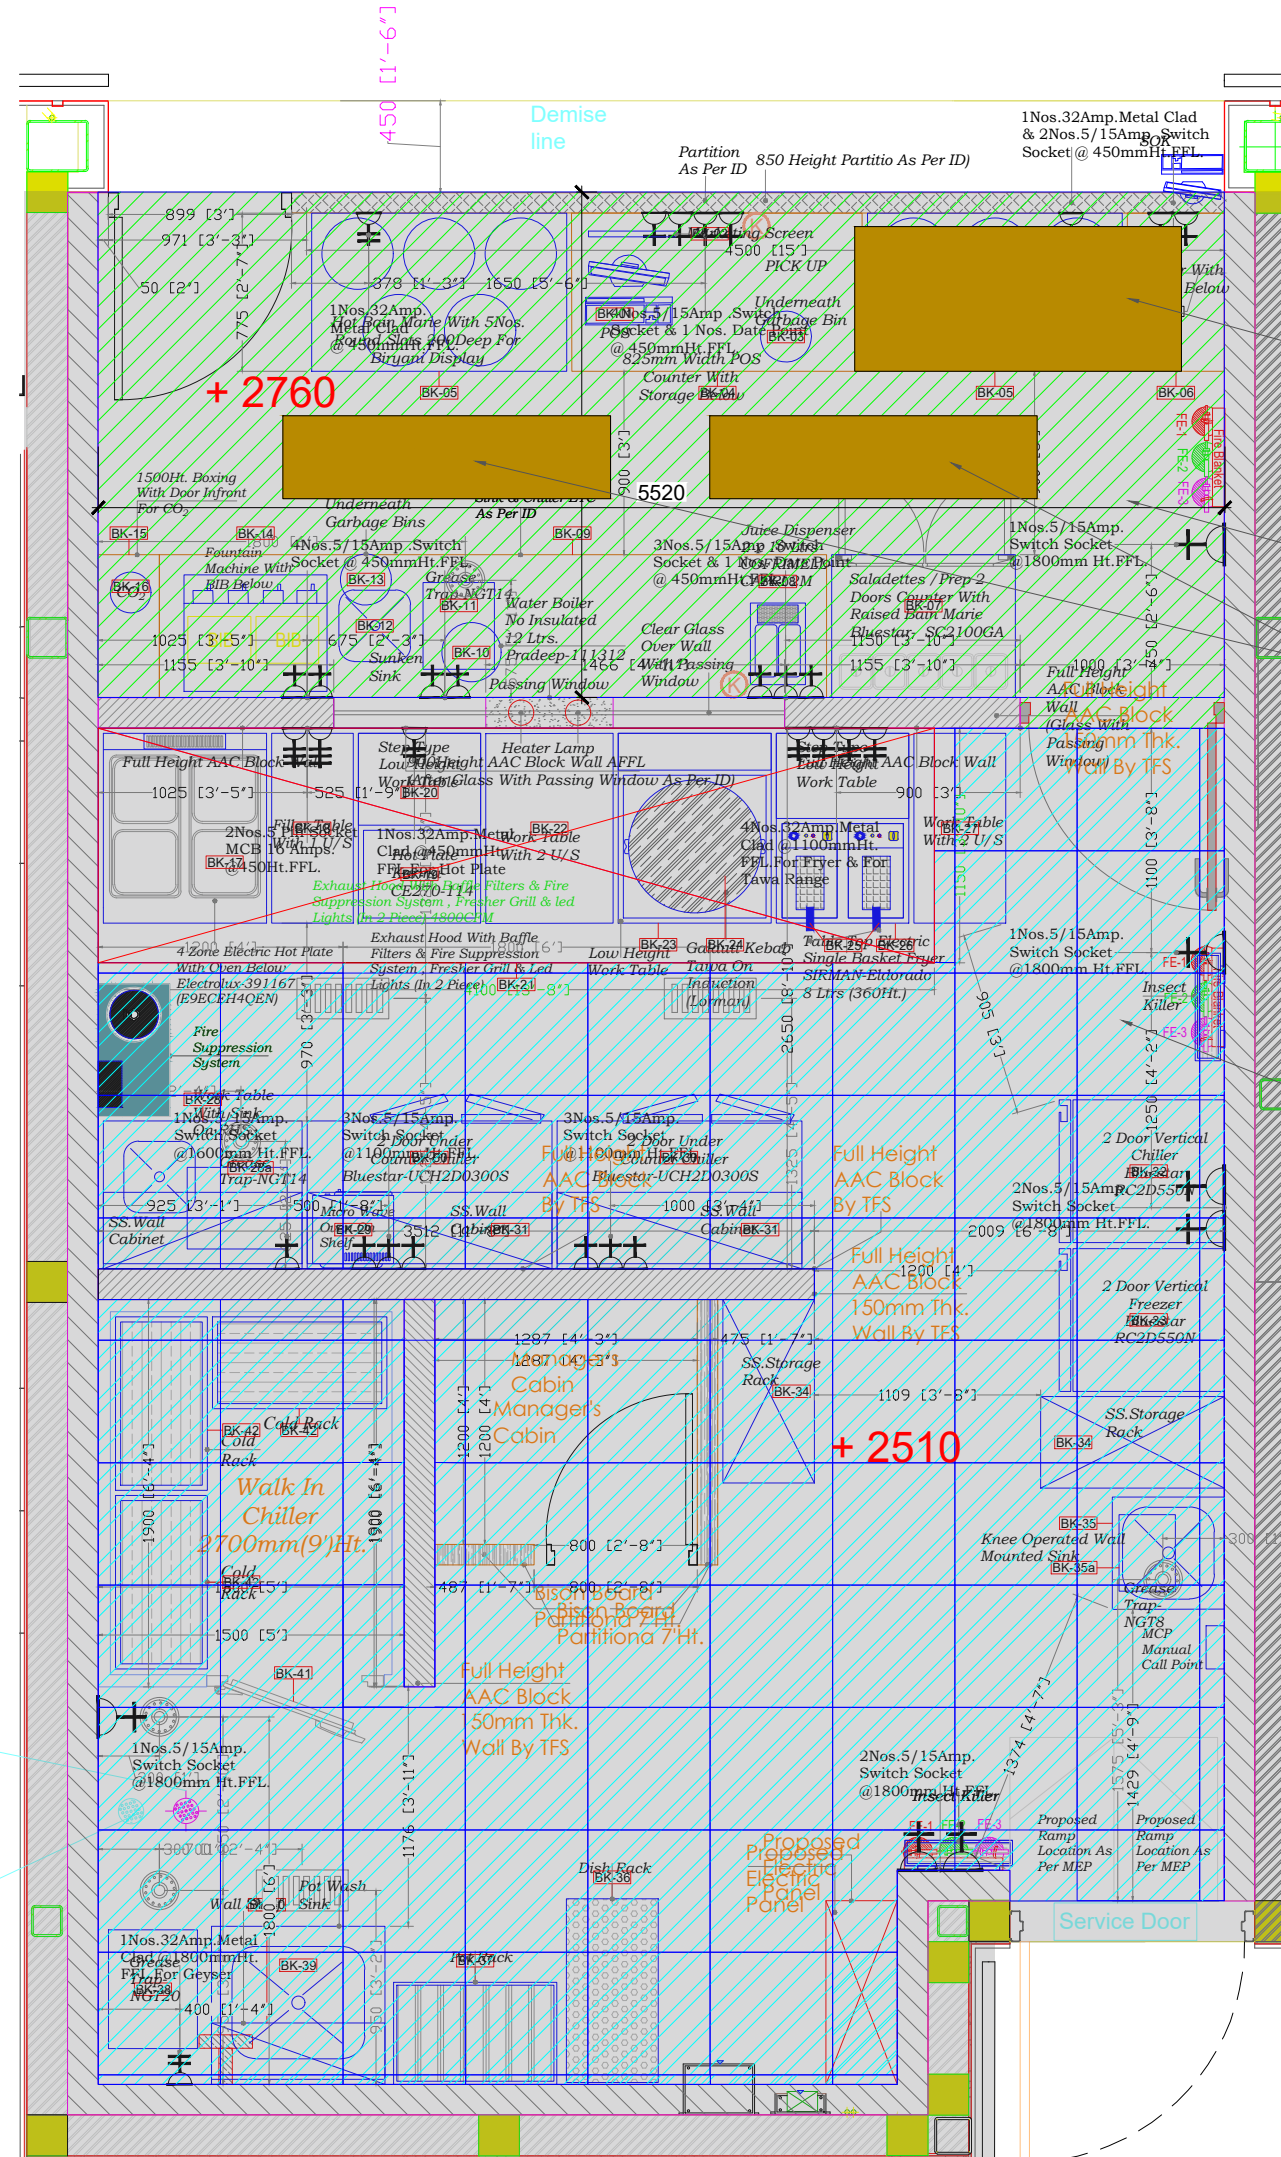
450 [1'-6"]

Demise line

Partition As Per ID

850 Height Partitio As Per ID)

1Nos.32Amp.Metal Clad & 2Nos.5/15Amp Switch Socket @ 450mmHt.FFL.

899 [3']
971 [3'-3"]
50 [2']
775 [2'-7"]
378 [1'-3"]
1650 [5'-6"]

1Nos.32Amp. Metal Clad @ 450mmHt.FFL.
Hot Bain Marie With 5Nos. Round Slots 200Deep For Biryani Display

Sneeze Guard Screen
4500 [15']
PICK UP

BK-04
Nos.5/15Amp .Switch Socket & 1 Nos. Data Point @ 450mmHt.FFL.
Underneath Garbage Bin
BK-03
825mm Width POS Counter With Storage Below

With Below

+ 2760

BK-05
BK-05
BK-06

900 [3']
5520

1500Ht. Boxing With Door Infront For $CO_2$

Underneath Garbage Bins
As Per ID

BK-15
BK-14
BK-09

Fountain Machine With BIB Below

4Nos.5/15Amp .Switch Socket @ 450mmHt.FFL.

Juice Dispenser
3Nos.5/15Amp .Switch Socket & 1 Nos. Data Point @ 450mmHt.FFL.
BK-08

1Nos.5/15Amp. Switch Socket @1800mm Ht.FFL.

BK-16
$CO_2$
BK-13
Grease Trap-NGT14
BK-11
Water Boiler No Insulated 12 Ltrs. Pradeep-111312

Saladettes / Prep 2 Doors Counter With Raised Bain Marie
BK-07
Bluestar- SC2100GA

BK-12
Sunken Sink
BK-10

Clear Glass Over Wall
With Passing Window

1025 [3'-5"]
675 [2'-3"]
1466
1155 [3'-10"]
1150 [3'-10"]
1155 [3'-10"]

Passing Window

Full Height AAC Block Wall (Glass With Passing Window)
1000 [3'-4"]
Full Height AAC Block 150mm Thk. Wall By TFS

Step Type Low Height Work Table
Heater Lamp
Full Height AAC Block Wall AFFL (After Glass With Passing Window As Per ID)

Full Height AAC Block Wall
Work Table

1025 [3'-5"]
525 [1'-9"]
BK-20
900 [3']

Filler Table With 1 U/S
2Nos.5 Pin Socket MCB 16 Amps. @450Ht.FFL.
BK-17

1Nos.32Amp.Metal Clad @450mmHt.FFL.
BK-22
Work Table With 2 U/S
Hot Plate
BK-19
Electric Hot Plate
CE-270IT1

4Nos.32Amp.Metal Clad @1100mmHt. FFL.For Fryer & For Tawa Range

Work Table With 2 U/S
BK-27

Exhaust Hood With Baffle Filters & Fire Suppression System , Fresher Grill & led Lights (In 2 Piece) 4800CFM

1100 [3'-8"]

4 Zone Electric Hot Plate With Open Below Electrolux-391167 (E9ECEH4QEN)

Exhaust Hood With Baffle Filters & Fire Suppression System , Fresher Grill & Led Lights (In 2 Piece)
1800 [6']
4100 [13'-8"]
BK-21
BK-23
Low Height Work Table
BK-24
Gas Tandoor Kebab Tawa On Induction (Lorman)
BK-25
BK-26
Electric Single Basket Fryer SIRMAN-Eldorado 8 Ltrs (360Ht.)

1Nos.5/15Amp. Switch Socket @1800mm Ht.FFL.
FE-1
Insect Killer
FE-2
FE-3

Fire Suppression System
970 [3'-3"]
2650 [8'-10"]
905 [3']
1250 [4'-2"]

BK-28
Work Table With Sink
1Nos.5/15Amp. Switch Socket @1600mm Ht.FFL.
BK-29a
Trap-NGT14

3Nos.5/15Amp. Switch Socket @1100mmHt.FFL.
2 Door Under Counter Chiller
Bluestar-UCH2D0300S

3Nos.5/15Amp. Switch Socket @1100mmHt.FFL.
2 Door Under Counter Chiller
Bluestar-UCH2D0300S

Full Height AAC Block By TFS
Full Height AAC Block By TFS

2 Door Vertical Chiller
Bluestar
BK-32
RC2D550N
2Nos.5/15Amp. Switch Socket @1800mm Ht.FFL.

925 [3'-1"]
500
SS.Wall Cabinet
Micro Wave Oven
Shelf
BK-29
3512
SS.Wall Cabinet
BK-31
1000 [3'-4"]
SS.Wall Cabinet
BK-31
2009 [6'-8"]

Full Height AAC Block 150mm Thk. Wall By TFS
1200 [4']

2 Door Vertical Freezer
Bluestar
BK-33
RC2D550N

1287 [4'-3"]
1287 [4'-3"]
475 [1'-7"]
Cabin
Manager's Cabin
SS.Storage Rack
BK-34
1109 [3'-8"]
1200 [4']
1200 [4']

BK-42
Cold Rack
BK-42
Cold Rack

SS.Storage Rack
BK-34

+ 2510

Walk In Chiller 2700mm(9')Ht.
1900 [6'-4"]
1900 [6'-4"]

Cold Rack
BK-42
1500 [5']
800 [2'-8"]
487 [1'-7"]
800 [2'-8"]
Bison Board Partitiona 7'Ht.
Bison Board Partitiona 7'Ht.

BK-35
Knee Operated Wall Mounted Sink
BK-35a
Grease Trap-NGT8
MCP Manual Call Point
300

1500 [5']
BK-41

Full Height AAC Block 150mm Thk. Wall By TFS

1Nos.5/15Amp. Switch Socket @1800mm Ht.FFL.

1176 [3'-11"]

2Nos.5/15Amp. Switch Socket @1800mm Ht.FFL.
Insect Killer
1374 [4'-7"]
1575 [5'-3"]
1429 [4'-9"]

FE-1
FE-2
FE-3
Proposed Ramp Location As Per MEP
Proposed Ramp Location As Per MEP

700 [2'-4"]
300

Dish Rack
BK-36
Proposed Electric Panel
Proposed Electric Panel

Pot Wash Sink
Wall Shelf
1800 [6']

Service Door

1Nos.32Amp.Metal Clad @1800mmHt. FFL.For Geyser
Grease Trap NGT20
BK-38
BK-39
400 [1'-4"]
950 [3'-2"]
Pot Rack
BK-37